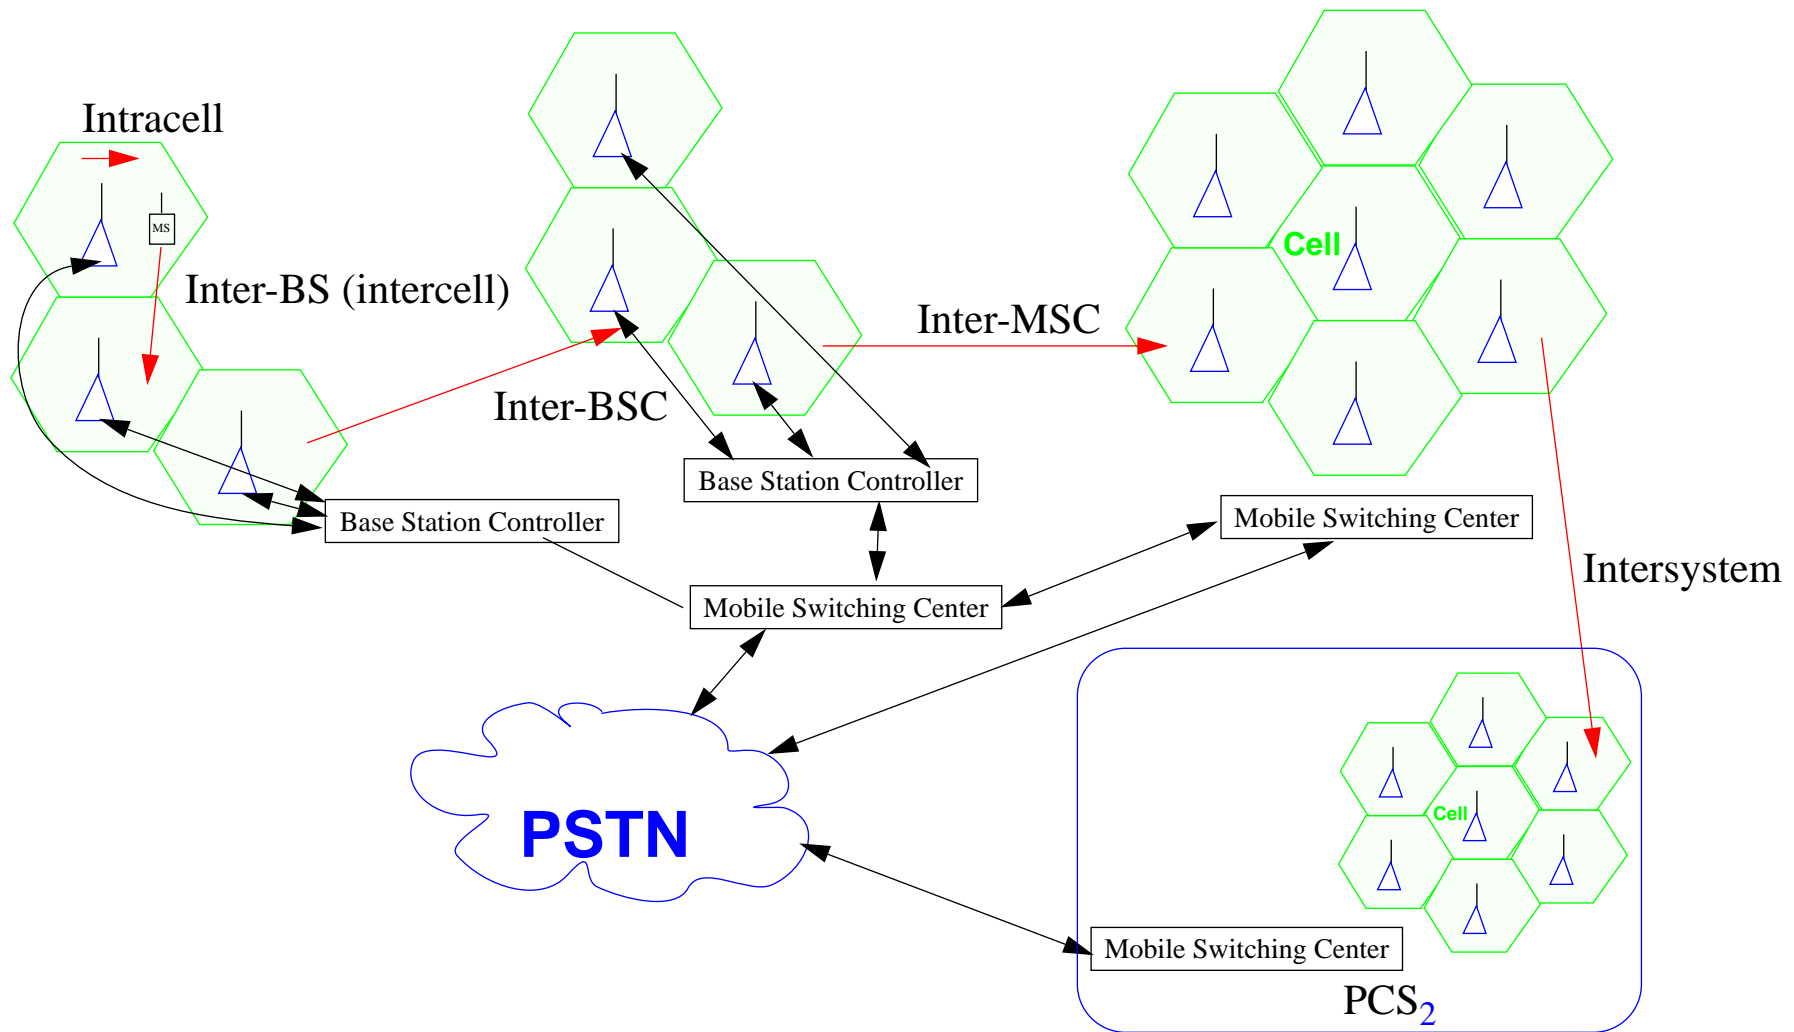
Intracell

MS

Inter-BS (intercell)

Inter-BSC

Inter-MSC

Cell

Base Station Controller

Base Station Controller

Mobile Switching Center

Mobile Switching Center

Intersystem

PSTN

Cell

Mobile Switching Center

$PCS_2$